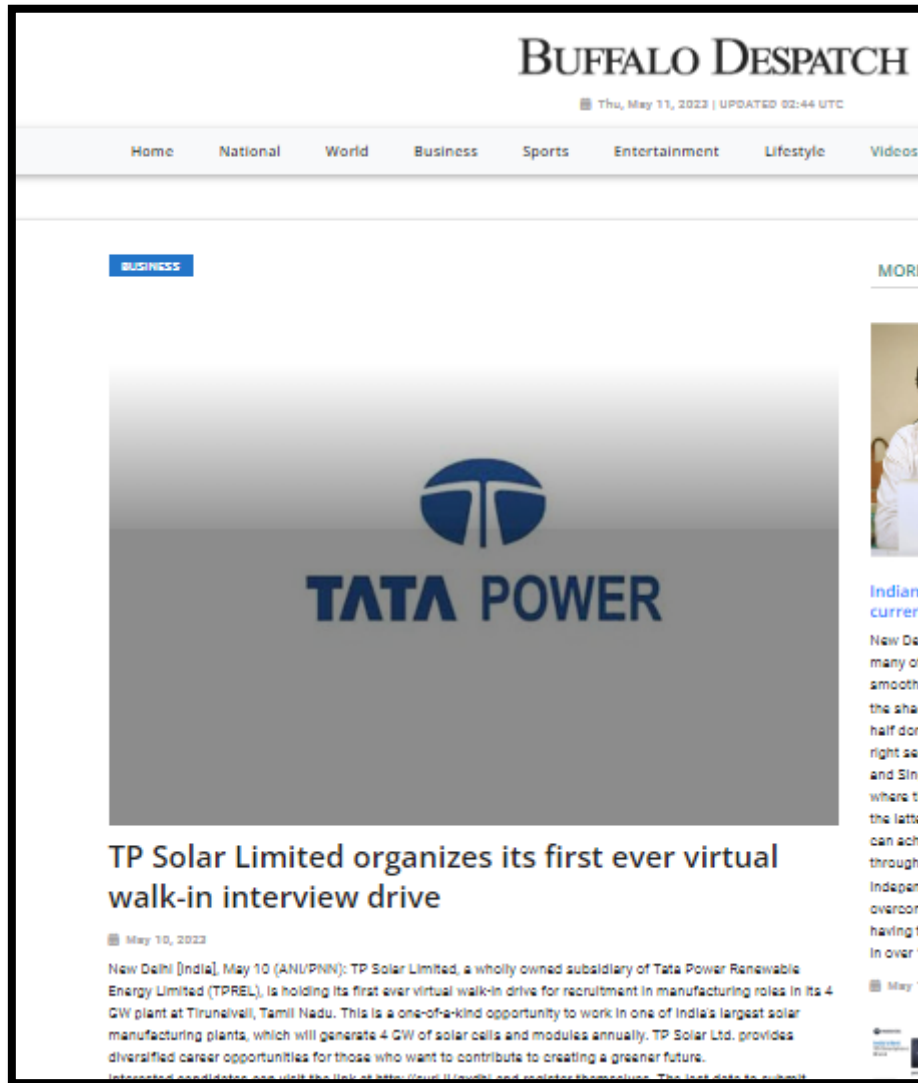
BUFFALO DESPATCH

Thu, May 11, 2023 | UPDATED 02:44 UTC

Home National World Business Sports Entertainment Lifestyle Videos

BUSINESS

MORE

TATA POWER

TP Solar Limited organizes its first ever virtual walk-in interview drive

May 10, 2023

New Delhi [India], May 10 (ANI/PNN): TP Solar Limited, a wholly owned subsidiary of Tata Power Renewable Energy Limited (TPREL), is holding its first ever virtual walk-in drive for recruitment in manufacturing roles in its 4 GW plant at Tirunelveli, Tamil Nadu. This is a one-of-a-kind opportunity to work in one of India's largest solar manufacturing plants, which will generate 4 GW of solar cells and modules annually. TP Solar Ltd. provides diversified career opportunities for those who want to contribute to creating a greener future.

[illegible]

Indian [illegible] curren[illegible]

New De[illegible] many o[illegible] smooth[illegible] the sha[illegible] half do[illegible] right se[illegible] and Sin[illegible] where t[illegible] the latt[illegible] can ach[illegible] through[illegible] indepen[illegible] overco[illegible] having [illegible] in over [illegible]

May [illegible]